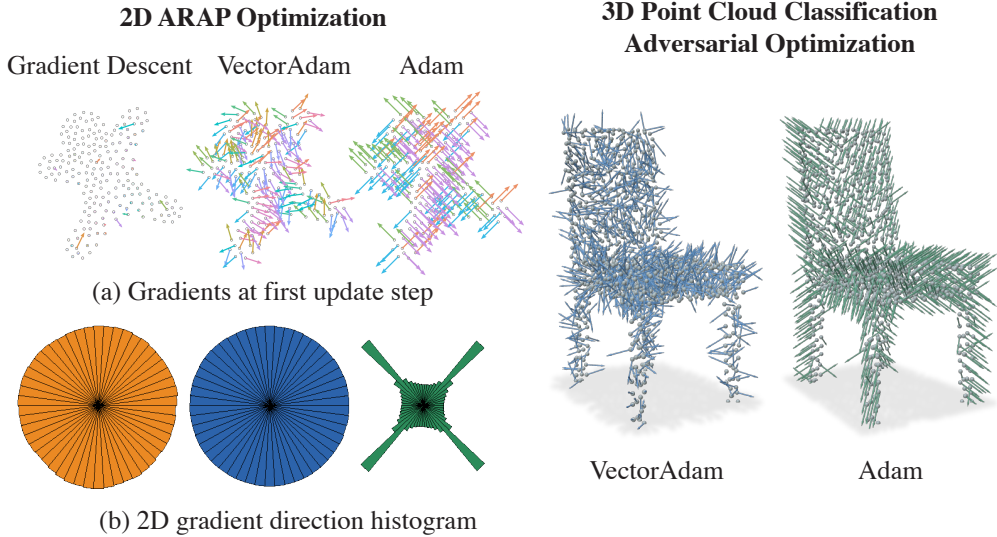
2D ARAP Optimization

Gradient Descent VectorAdam Adam

(a) Gradients at first update step

(b) 2D gradient direction histogram

3D Point Cloud Classification Adversarial Optimization

VectorAdam Adam